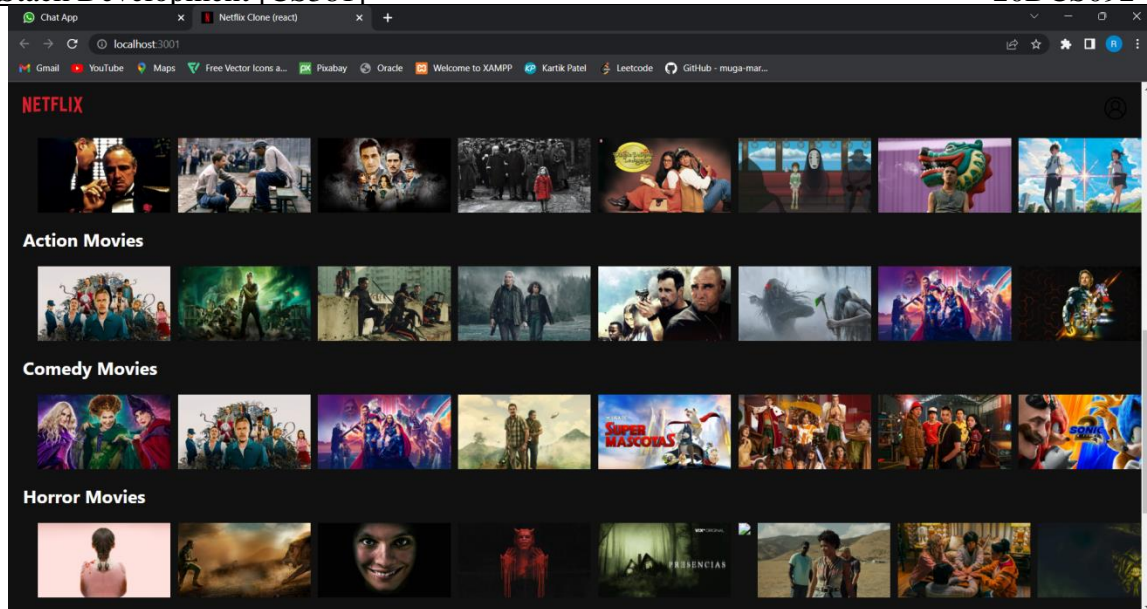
Stack Development [CS561] 202CS092

Chat App
Netflix Clone (react)
localhost:3001
Gmail YouTube Maps Free Vector Icons a... Pixabay Oracle Welcome to XAMPP Kartik Patel Leetcode GitHub - muga-mar...

NETFLIX

Action Movies

Comedy Movies

SUPER MASCOTAS

SONIC

Horror Movies

PRESENCIAS